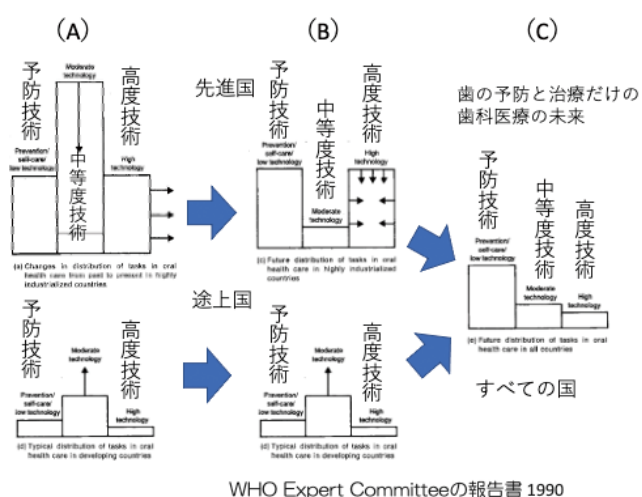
(A)

予防技術

Moderate technology

中等度技術

高度技術

Prevention/ self-care/ low technology

High technology

(a) Changes in distribution of tasks in oral health care from past to present in highly industrialized countries

(B)

先進国

予防技術

中等度技術

高度技術

Prevention/ self-care/ low technology

Moderate technology

High technology

(c) Future distribution of tasks in oral health care in highly industrialized countries

(C)

歯の予防と治療だけの歯科医療の未来

予防技術

中等度技術

高度技術

Prevention/ self-care/ low technology

Moderate technology

High technology

(e) Future distribution of tasks in oral health care in all countries

すべての国

予防技術

Moderate technology

高度技術

Prevention/ self-care/ low technology

High technology

(d) Typical distribution of tasks in oral health care in developing countries

途上国

予防技術

Moderate technology

高度技術

Prevention/ self-care/ low technology

High technology

(d) Typical distribution of tasks in oral health care in developing countries

WHO Expert Committeeの報告書 1990